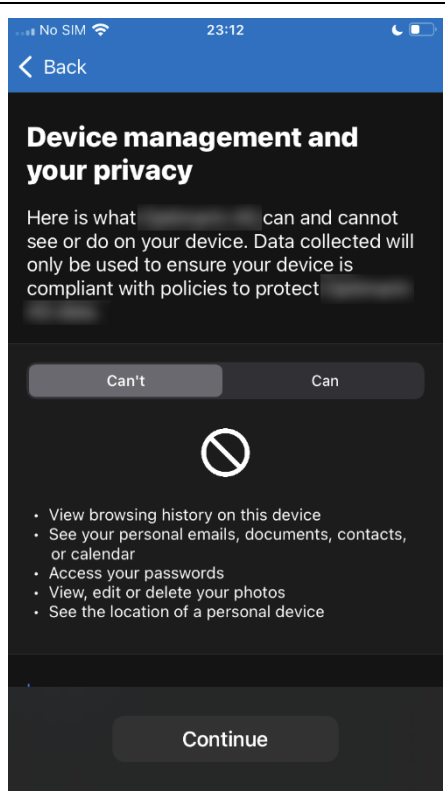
No SIM 23:12

Back

Device management and your privacy

Here is what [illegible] can and cannot see or do on your device. Data collected will only be used to ensure your device is compliant with policies to protect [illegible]

Can't

Can

• View browsing history on this device
• See your personal emails, documents, contacts, or calendar
• Access your passwords
• View, edit or delete your photos
• See the location of a personal device

Continue